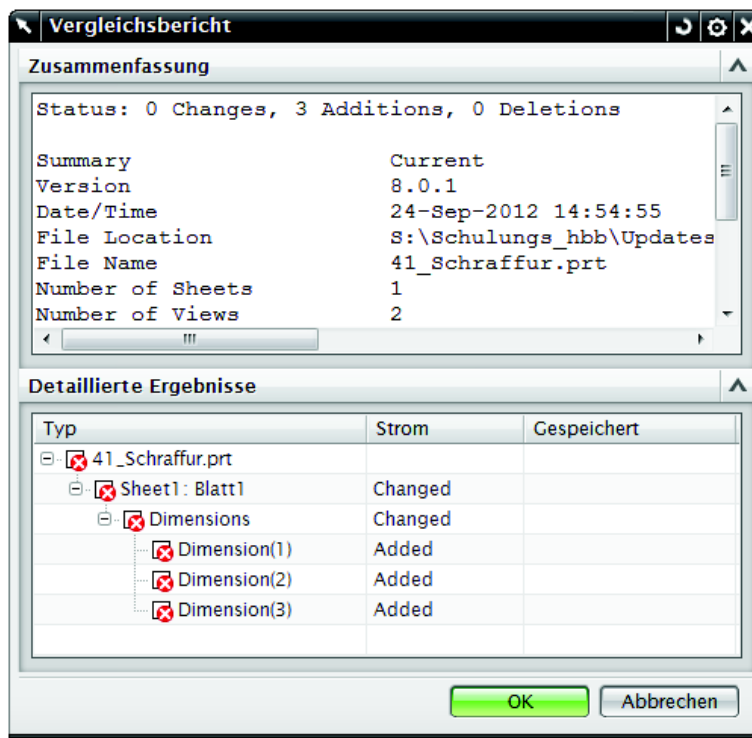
Vergleichsbericht

Zusammenfassung

Status: 0 Changes, 3 Additions, 0 Deletions

| | |
|---|---|
| Summary | Current |
| Version | 8.0.1 |
| Date/Time | 24-Sep-2012 14:54:55 |
| File Location | S:\Schulungs_hbb\Updates |
| File Name | 41_Schraffur.prt |
| Number of Sheets | 1 |
| Number of Views | 2 |

Detaillierte Ergebnisse

| Typ | Strom | Gespeichert |
|---|---|---|
| 41_Schraffur.prt | | |
| Sheet1: Blatt1 | Changed | |
| Dimensions | Changed | |
| Dimension(1) | Added | |
| Dimension(2) | Added | |
| Dimension(3) | Added | |

OK

Abbrechen